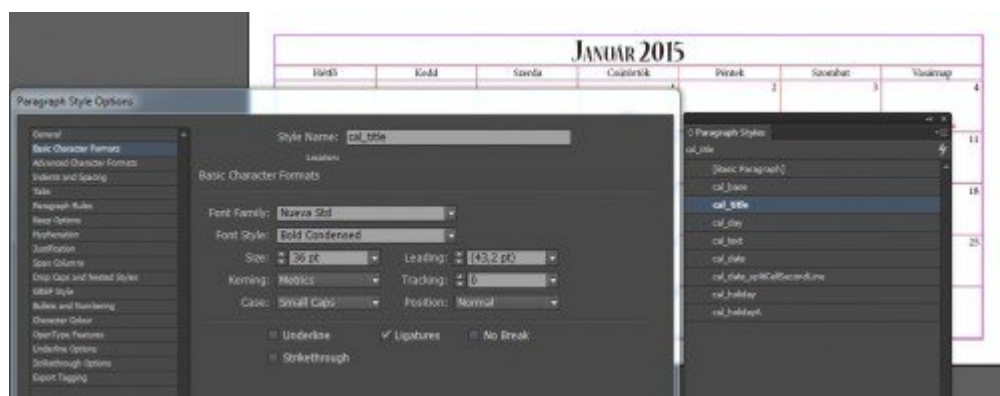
JANUÁR 2015

| Hétfő | Kedd | Szerda | Csütörtök | Péntek | Szombat | Vasárnap |
|---|---|---|---|---|---|---|
| | | | 1 | 2 | 3 | 4 |
| | | | | | | 11 |
| | | | | | | 18 |
| | | | | | | 25 |

Paragraph Style Options

General
Basic Character Formats
Advanced Character Formats
Indents and Spacing
Tabs
Paragraph Rules
Keep Options
Hyphenation
Justification
Span Columns
Drop Caps and Nested Styles
GREP Style
Bullets and Numbering
Character Colour
OpenType Features
Underline Options
Strikethrough Options
Export Tagging

Style Name: cal_title
Location:
Basic Character Formats

Font Family: Nueva Std
Font Style: Bold Condensed
Size: 36 pt
Leading: (43,2 pt)
Kerning: Metrics
Tracking: 0
Case: Small Caps
Position: Normal

Underline
✓ Ligatures
No Break
Strikethrough

◊ Paragraph Styles
cal_title
[Basic Paragraph]
cal_base
cal_title
cal_day
cal_text
cal_date
cal_date_splitCellSecondLine
cal_holiday
cal_holidayA